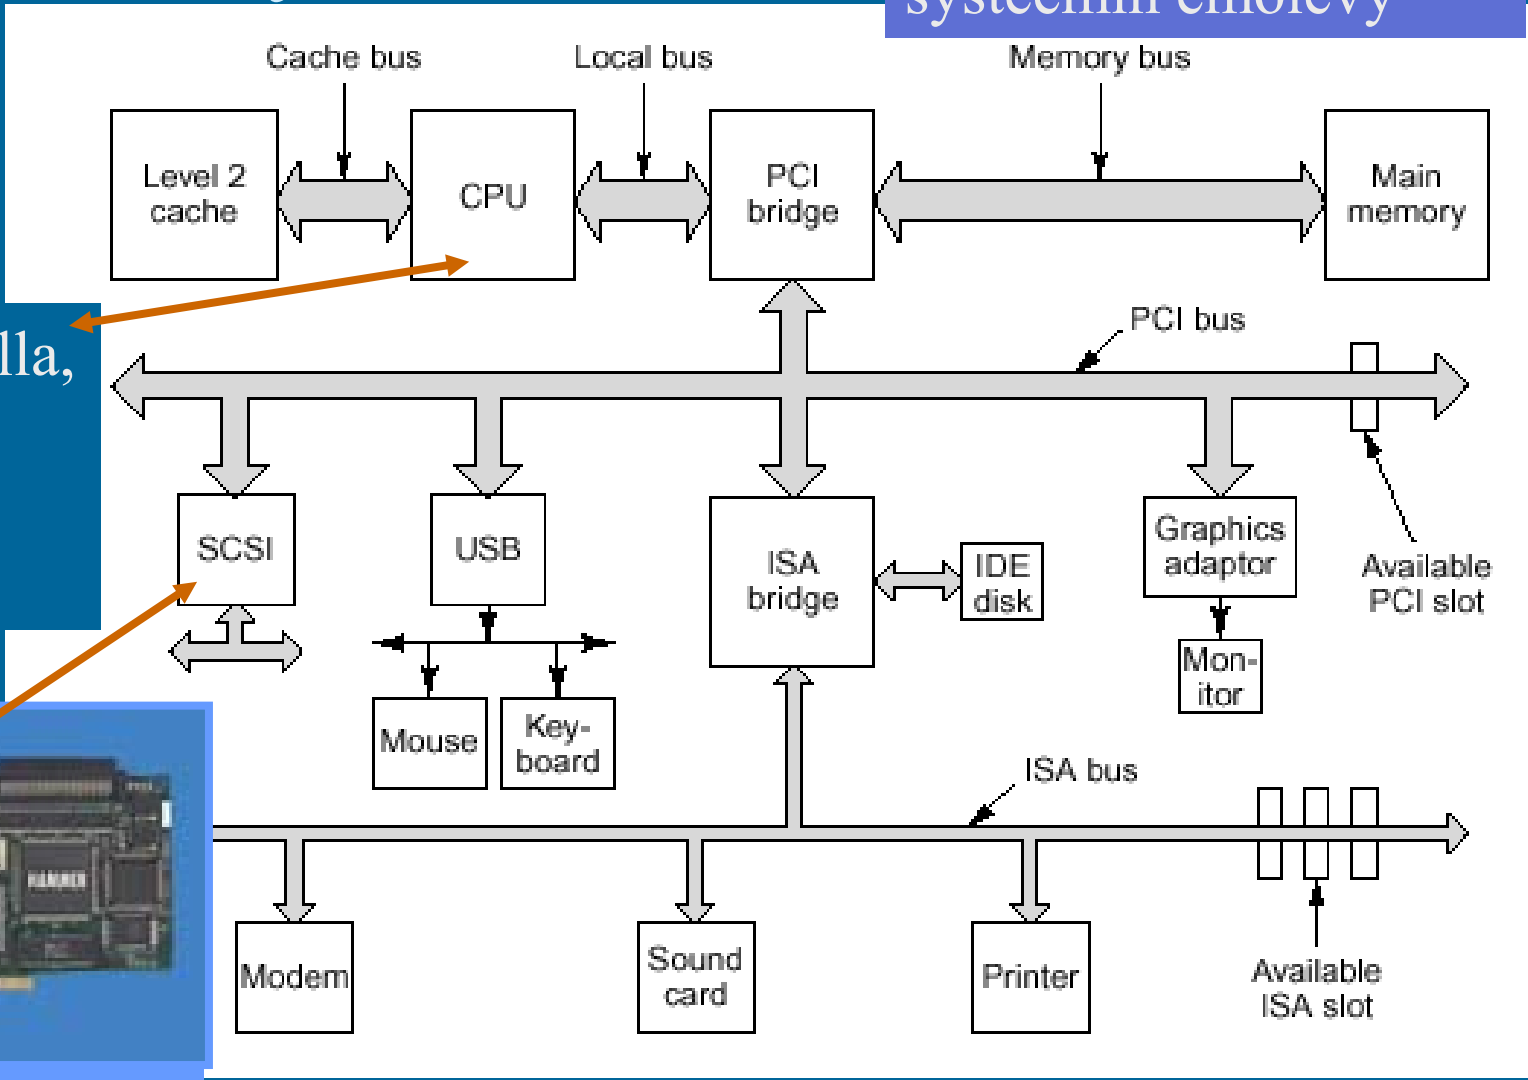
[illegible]

lla,

Cache bus

Local bus

Memory bus

Level 2 cache

CPU

PCI bridge

Main memory

PCI bus

SCSI

USB

ISA bridge

IDE disk

Graphics adaptor

Available PCI slot

Mon-itor

Mouse

Key-board

ISA bus

Modem

Sound card

Printer

Available ISA slot